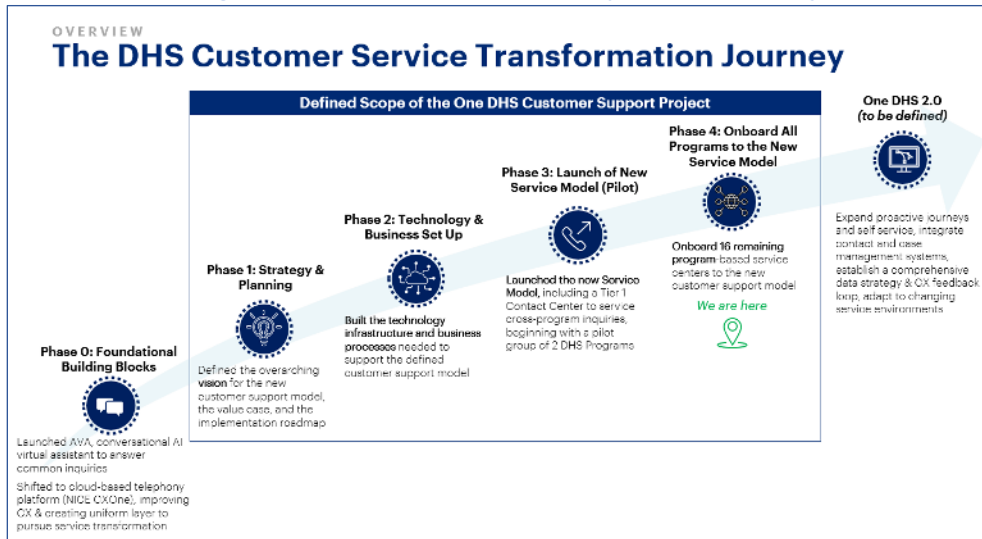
OVERVIEW

The DHS Customer Service Transformation Journey

Defined Scope of the One DHS Customer Support Project

One DHS 2.0
(to be defined)

Phase 0: Foundational Building Blocks

Launched AVA, conversational AI virtual assistant to answer common inquiries

Shifted to cloud-based telephony platform (NICE CXOne), improving CX & creating uniform layer to pursue service transformation

Phase 1: Strategy & Planning

Defined the overarching vision for the new customer support model, the value case, and the implementation roadmap

Phase 2: Technology & Business Set Up

Built the technology infrastructure and business processes needed to support the defined customer support model

Phase 3: Launch of New Service Model (Pilot)

Launched the new Service Model, including a Tier 1 Contact Center to service cross-program inquiries, beginning with a pilot group of 2 DHS Programs

Phase 4: Onboard All Programs to the New Service Model

Onboard 16 remaining program-based service centers to the new customer support model

We are here

Expand proactive journeys and self service, integrate contact and case management systems, establish a comprehensive data strategy & CX feedback loop, adapt to changing service environments